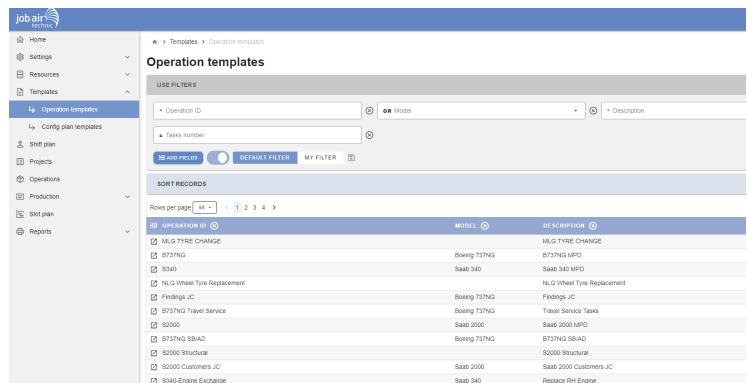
job air technic

Home
Settings
Resources
Templates
Operation templates
Config plan templates
Shift plan
Projects
Operations
Production
Slot plan
Reports

Templates > Operation templates

Operation templates

USE FILTERS

Operation ID
OR Model
Description
Tasks number
ADD FIELDS
DEFAULT FILTER
MY FILTER

SORT RECORDS

Rows per page 50
1 2 3 4

| OPERATION ID | MODEL | DESCRIPTION |
|---|---|---|
| MLG TYRE CHANGE | | MLG TYRE CHANGE |
| B737NG | Boeing 737NG | B737NG MPD |
| S340 | Saab 340 | Saab 340 MPD |
| NLG Wheel Tyre Replacement | | NLG Wheel Tyre Replacement |
| Findings JC | Boeing 737NG | Findings JC |
| B737NG Travel Service | Boeing 737NG | Travel Service Tasks |
| S2000 | Saab 2000 | Saab 2000 MPD |
| B737NG SB/AD | Boeing 737NG | B737NG SB/AD |
| S2000 Structural | | S2000 Structural |
| S2000 Customers JC | Saab 2000 | Saab 2000 Customers JC |
| S340-Engine Exchange | Saab 340 | Replace RH Engine |